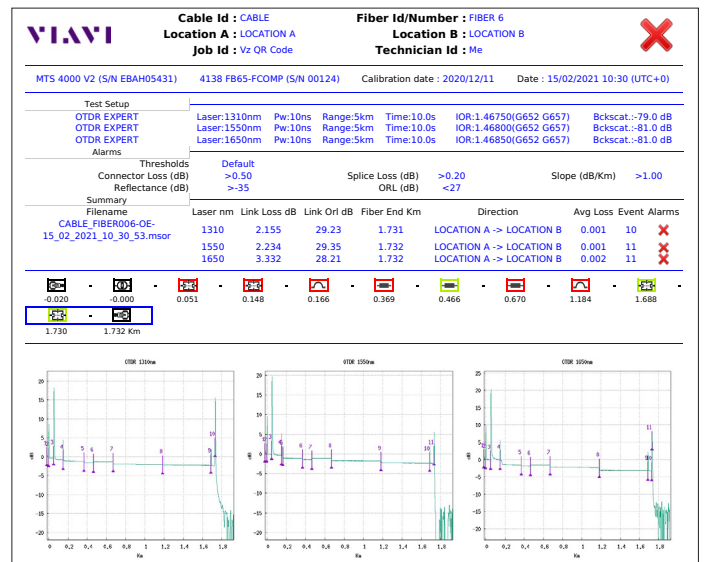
VIAVI

Cable Id : CABLE
Location A : LOCATION A
Job Id : Vz QR Code

Fiber Id/Number : FIBER 6
Location B : LOCATION B
Technician Id : Me

MTS 4000 V2 (S/N EBAH05431)   4138 FB65-FCOMP (S/N 00124)   Calibration date : 2020/12/11   Date : 15/02/2021 10:30 (UTC+0)

Test Setup

| | | | | | | |
|---|---|---|---|---|---|---|
| OTDR EXPERT | Laser:1310nm | Pw:10ns | Range:5km | Time:10.0s | IOR:1.46750(G652 G657) | Bckscat.:-79.0 dB |
| OTDR EXPERT | Laser:1550nm | Pw:10ns | Range:5km | Time:10.0s | IOR:1.46800(G652 G657) | Bckscat.:-81.0 dB |
| OTDR EXPERT | Laser:1650nm | Pw:10ns | Range:5km | Time:10.0s | IOR:1.46850(G652 G657) | Bckscat.:-81.0 dB |

Alarms

Thresholds   Default
Connector Loss (dB)   >0.50   Splice Loss (dB)   >0.20   Slope (dB/Km)   >1.00
Reflectance (dB)   >-35   ORL (dB)   <27

Summary

| Filename | Laser nm | Link Loss dB | Link Orl dB | Fiber End Km | Direction | Avg Loss | Event | Alarms |
|---|---|---|---|---|---|---|---|---|
| CABLE_FIBER006-OE-15_02_2021_10_30_53.msor | 1310 | 2.155 | 29.23 | 1.731 | LOCATION A -> LOCATION B | 0.001 | 10 | ✕ |
| | 1550 | 2.234 | 29.35 | 1.732 | LOCATION A -> LOCATION B | 0.001 | 11 | ✕ |
| | 1650 | 3.332 | 28.21 | 1.732 | LOCATION A -> LOCATION B | 0.002 | 11 | ✕ |

-0.020   -0.000   0.051   0.148   0.166   0.369   0.466   0.670   1.184   1.688
1.730   1.732 Km

OTDR 1310nm
OTDR 1550nm
OTDR 1650nm